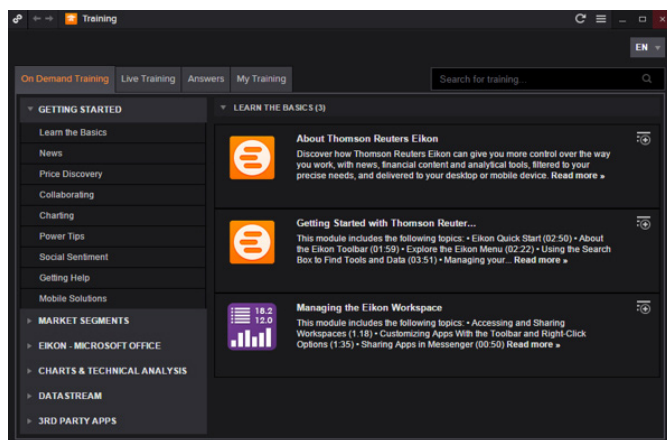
Training

EN

On Demand Training | Live Training | Answers | My Training

Search for training...

GETTING STARTED

Learn the Basics

News

Price Discovery

Collaborating

Charting

Power Tips

Social Sentiment

Getting Help

Mobile Solutions

MARKET SEGMENTS

EIKON - MICROSOFT OFFICE

CHARTS & TECHNICAL ANALYSIS

DATASTREAM

3RD PARTY APPS

LEARN THE BASICS (3)

About Thomson Reuters Eikon

Discover how Thomson Reuters Eikon can give you more control over the way you work, with news, financial content and analytical tools, filtered to your precise needs, and delivered to your desktop or mobile device. Read more »

Getting Started with Thomson Reuter...

This module includes the following topics: • Eikon Quick Start (02:50) • About the Eikon Toolbar (01:59) • Explore the Eikon Menu (02:22) • Using the Search Box to Find Tools and Data (03:51) • Managing your... Read more »

18.2
12.0

Managing the Eikon Workspace

This module includes the following topics: • Accessing and Sharing Workspaces (1:18) • Customizing Apps With The Toolbar and Right-Click Options (1:35) • Sharing Apps in Messenger (00:50) Read more »